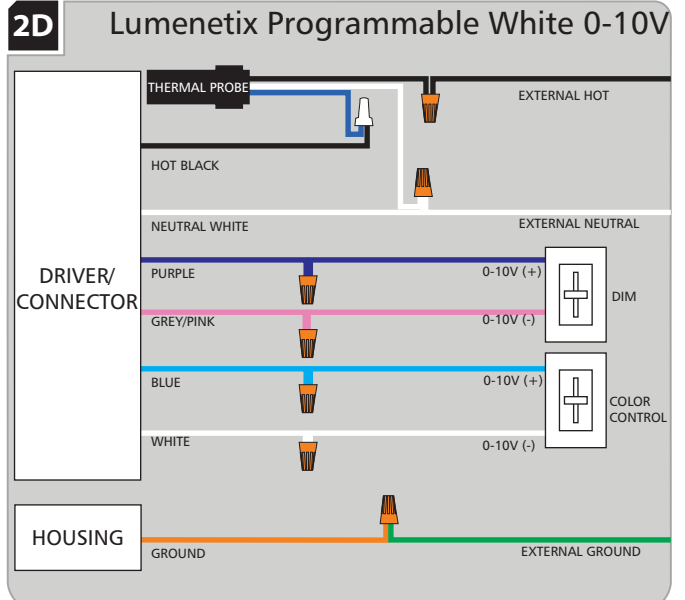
2D Lumenetix Programmable White 0-10V

DRIVER/ CONNECTOR

THERMAL PROBE

EXTERNAL HOT

HOT BLACK

NEUTRAL WHITE

EXTERNAL NEUTRAL

PURPLE

0-10V (+)

DIM

GREY/PINK

0-10V (-)

BLUE

0-10V (+)

COLOR CONTROL

WHITE

0-10V (-)

HOUSING

GROUND

EXTERNAL GROUND